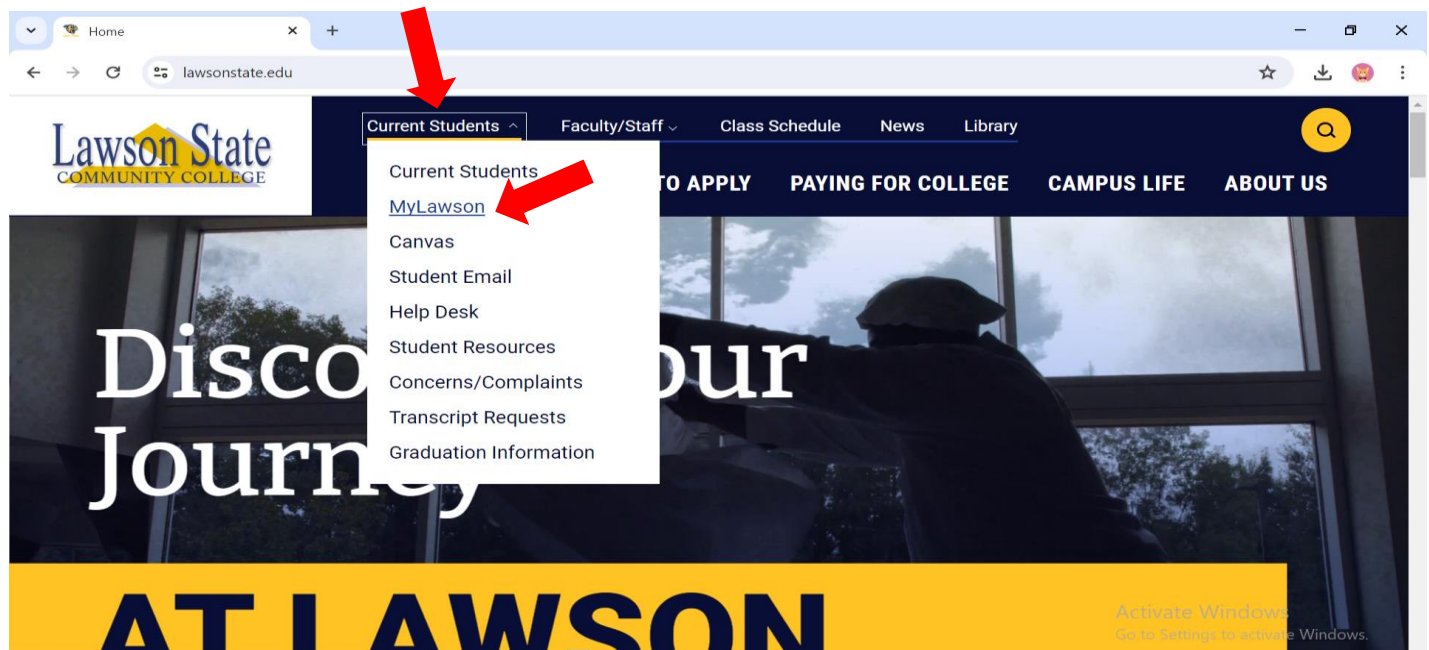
Home

lawsonstate.edu

Lawson State
COMMUNITY COLLEGE

Current Students
Faculty/Staff
Class Schedule
News
Library

Current Students
MyLawson
Canvas
Student Email
Help Desk
Student Resources
Concerns/Complaints
Transcript Requests
Graduation Information

TO APPLY
PAYING FOR COLLEGE
CAMPUS LIFE
ABOUT US

Disco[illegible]our
Journey

AT LAWSON

Activate Windows
Go to Settings to activate Windows.